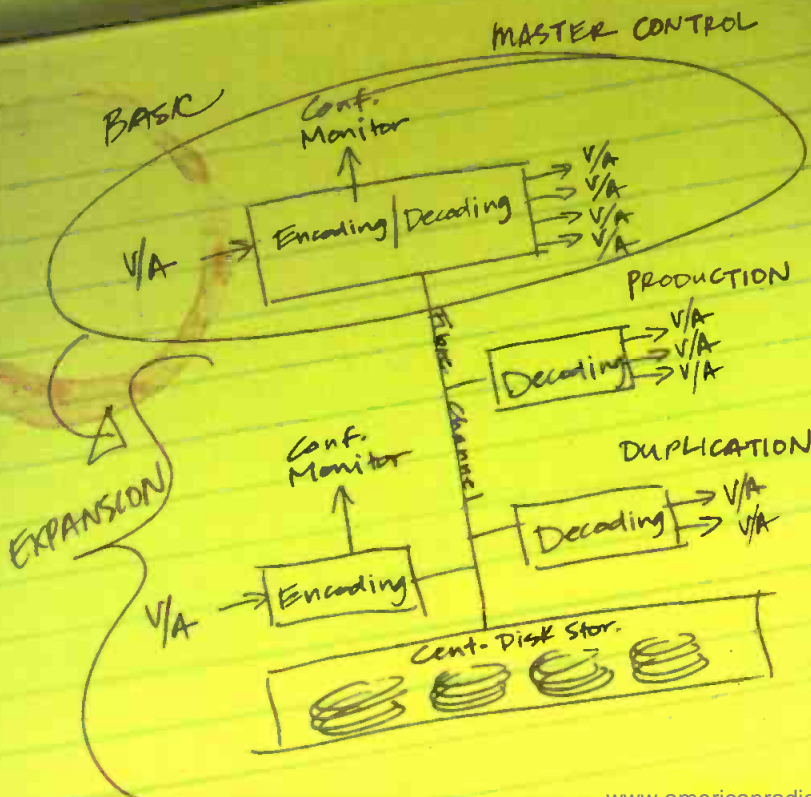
MASTER CONTROL

BASIC

Conf. Monitor

V/A

Encoding | Decoding

V/A
V/A
V/A
V/A

PRODUCTION

Fibre Channel

Decoding

V/A
V/A
V/A

DUPLICATION

Conf. Monitor

EXPANSION

Decoding

V/A
V/A

V/A

Encoding

Cent. Disk Stor.

www.americanradio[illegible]